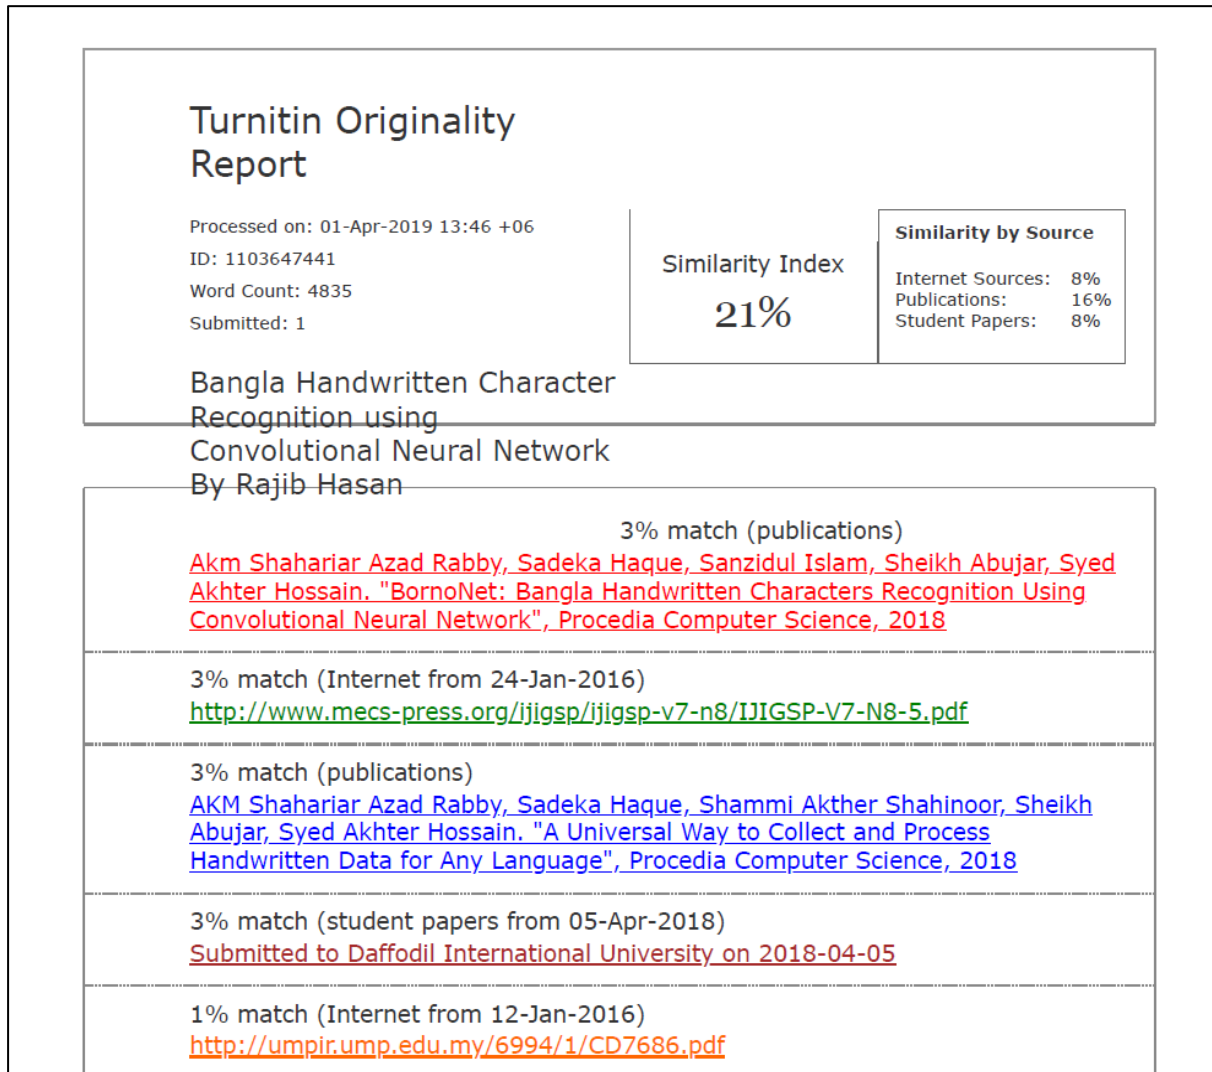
Turnitin Originality Report

Processed on: 01-Apr-2019 13:46 +06
ID: 1103647441
Word Count: 4835
Submitted: 1

Similarity Index
21%

Similarity by Source
Internet Sources: 8%
Publications: 16%
Student Papers: 8%

Bangla Handwritten Character Recognition using Convolutional Neural Network By Rajib Hasan

3% match (publications)
Akm Shahariar Azad Rabby, Sadeka Haque, Sanzidul Islam, Sheikh Abujar, Syed Akhter Hossain. "BornoNet: Bangla Handwritten Characters Recognition Using Convolutional Neural Network", Procedia Computer Science, 2018

3% match (Internet from 24-Jan-2016)
http://www.mecs-press.org/ijigsp/ijigsp-v7-n8/IJIGSP-V7-N8-5.pdf

3% match (publications)
AKM Shahariar Azad Rabby, Sadeka Haque, Shammi Akther Shahinoor, Sheikh Abujar, Syed Akhter Hossain. "A Universal Way to Collect and Process Handwritten Data for Any Language", Procedia Computer Science, 2018

3% match (student papers from 05-Apr-2018)
Submitted to Daffodil International University on 2018-04-05

1% match (Internet from 12-Jan-2016)
http://umpir.ump.edu.my/6994/1/CD7686.pdf